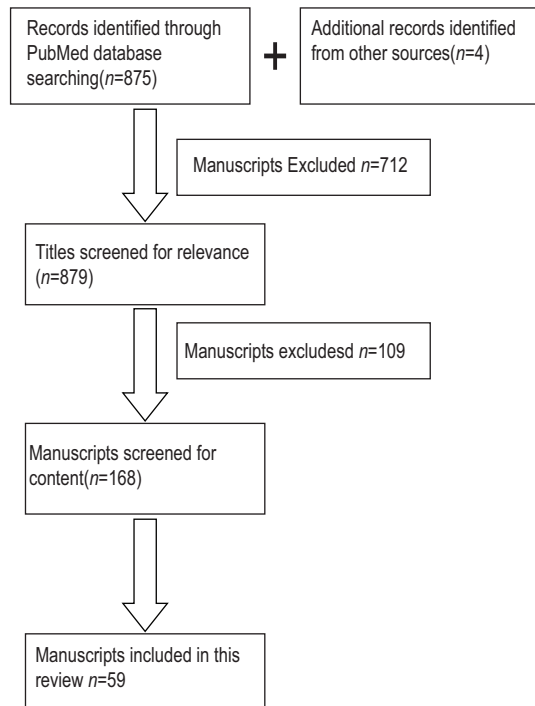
Records identified through PubMed database searching($n$=875)

+

Additional records identified from other sources($n$=4)

Manuscripts Excluded $n$=712

Titles screened for relevance ($n$=879)

Manuscripts excludesd $n$=109

Manuscripts screened for content($n$=168)

Manuscripts included in this review $n$=59